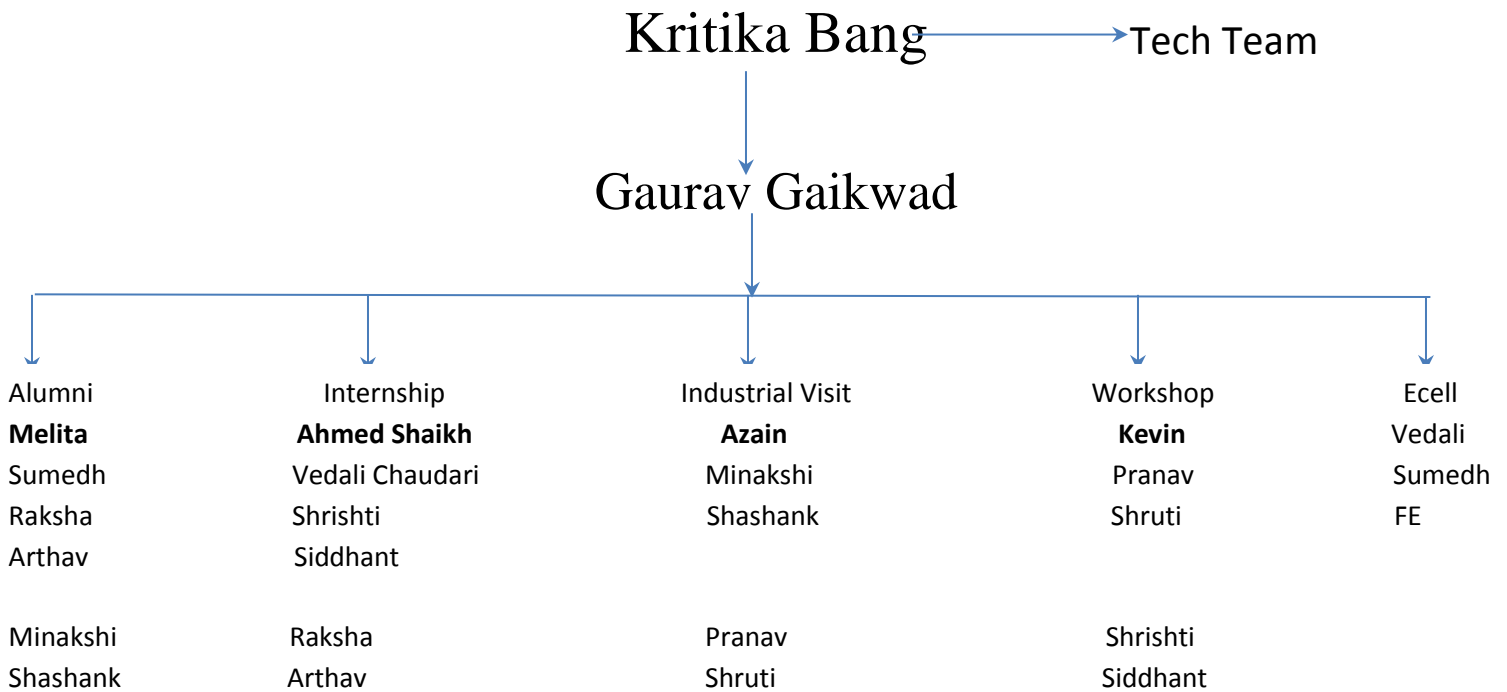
Kritika Bang → Tech Team

Gaurav Gaikwad

Alumni
**Melita**
Sumedh
Raksha
Arthav

Minakshi
Shashank

Internship
**Ahmed Shaikh**
Vedali Chaudari
Shrishti
Siddhant

Raksha
Arthav

Industrial Visit
**Azain**
Minakshi
Shashank

Pranav
Shruti

Workshop
**Kevin**
Pranav
Shruti

Shrishti
Siddhant

Ecell
Vedali
Sumedh
FE